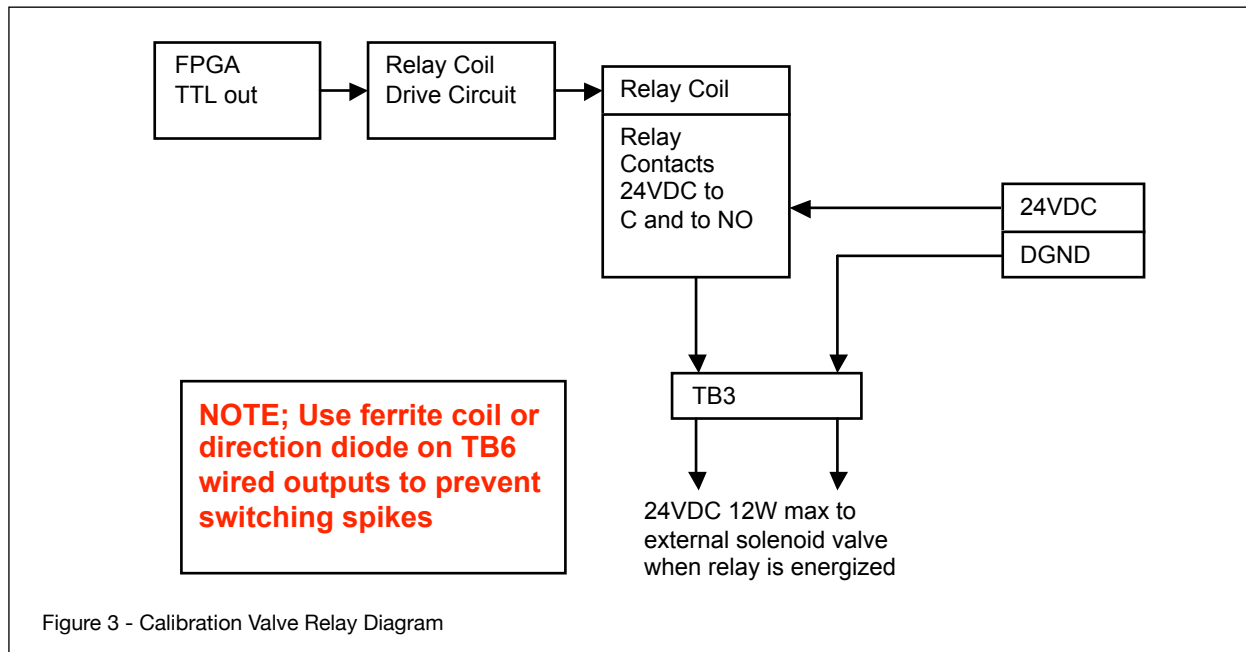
FPGA
TTL out

Relay Coil
Drive Circuit

Relay Coil

Relay
Contacts
24VDC to
C and to NO

24VDC

DGND

TB3

NOTE; Use ferrite coil or direction diode on TB6 wired outputs to prevent switching spikes

24VDC 12W max to external solenoid valve when relay is energized

Figure 3 - Calibration Valve Relay Diagram